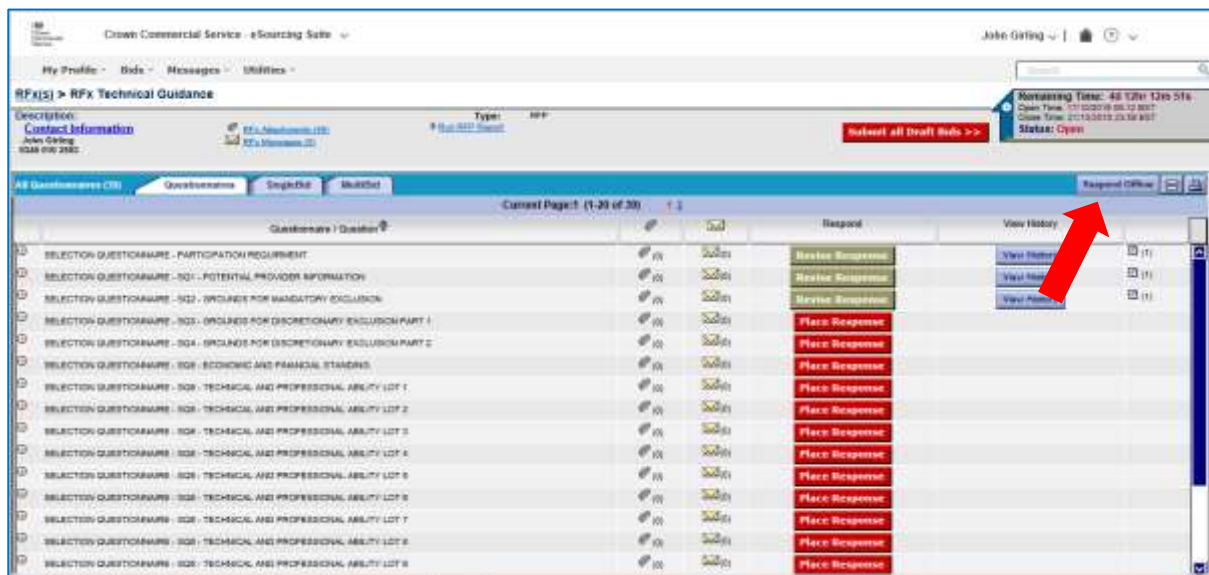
Crown Commercial Service - eSourcing Suite

John Girling

My Profile · Bids · Messages · Utilities ·

Search

RFx(s) > RFx Technical Guidance

Remaining Time: 48 12hr 12m 51s
Open Time: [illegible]
Close Time: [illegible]
Status: Open

Description:
Contact Information
John Girling
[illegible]

RFx Attachments (0)
RFx Messages (0)

Type: RFP
Bid RFP Report

Submit all Draft Bids >>

All Questionnaires (20)
Questionnaires
SingleBid
MultiBid

Respond Offline

Current Page:1 (1-20 of 20) 1 2

| Questionnaire / Question | | | Respond | View History | |
|---|---|---|---|---|---|
| SELECTION QUESTIONNAIRE - PARTICIPATION REQUIREMENT | (0) | (0) | Revise Response | View History | (1) |
| SELECTION QUESTIONNAIRE - SQ1 - POTENTIAL PROVIDER INFORMATION | (0) | (0) | Revise Response | View History | (1) |
| SELECTION QUESTIONNAIRE - SQ2 - GROUNDS FOR MANDATORY EXCLUSION | (0) | (0) | Revise Response | View History | (1) |
| SELECTION QUESTIONNAIRE - SQ3 - GROUNDS FOR DISCRETIONARY EXCLUSION PART 1 | (0) | (0) | Place Response | | |
| SELECTION QUESTIONNAIRE - SQ4 - GROUNDS FOR DISCRETIONARY EXCLUSION PART 2 | (0) | (0) | Place Response | | |
| SELECTION QUESTIONNAIRE - SQ5 - ECONOMIC AND FINANCIAL STANDING | (0) | (0) | Place Response | | |
| SELECTION QUESTIONNAIRE - SQ6 - TECHNICAL AND PROFESSIONAL ABILITY LOT 1 | (0) | (0) | Place Response | | |
| SELECTION QUESTIONNAIRE - SQ6 - TECHNICAL AND PROFESSIONAL ABILITY LOT 2 | (0) | (0) | Place Response | | |
| SELECTION QUESTIONNAIRE - SQ6 - TECHNICAL AND PROFESSIONAL ABILITY LOT 3 | (0) | (0) | Place Response | | |
| SELECTION QUESTIONNAIRE - SQ6 - TECHNICAL AND PROFESSIONAL ABILITY LOT 4 | (0) | (0) | Place Response | | |
| SELECTION QUESTIONNAIRE - SQ6 - TECHNICAL AND PROFESSIONAL ABILITY LOT 5 | (0) | (0) | Place Response | | |
| SELECTION QUESTIONNAIRE - SQ6 - TECHNICAL AND PROFESSIONAL ABILITY LOT 6 | (0) | (0) | Place Response | | |
| SELECTION QUESTIONNAIRE - SQ6 - TECHNICAL AND PROFESSIONAL ABILITY LOT 7 | (0) | (0) | Place Response | | |
| SELECTION QUESTIONNAIRE - SQ6 - TECHNICAL AND PROFESSIONAL ABILITY LOT 8 | (0) | (0) | Place Response | | |
| SELECTION QUESTIONNAIRE - SQ6 - TECHNICAL AND PROFESSIONAL ABILITY LOT 9 | (0) | (0) | Place Response | | |